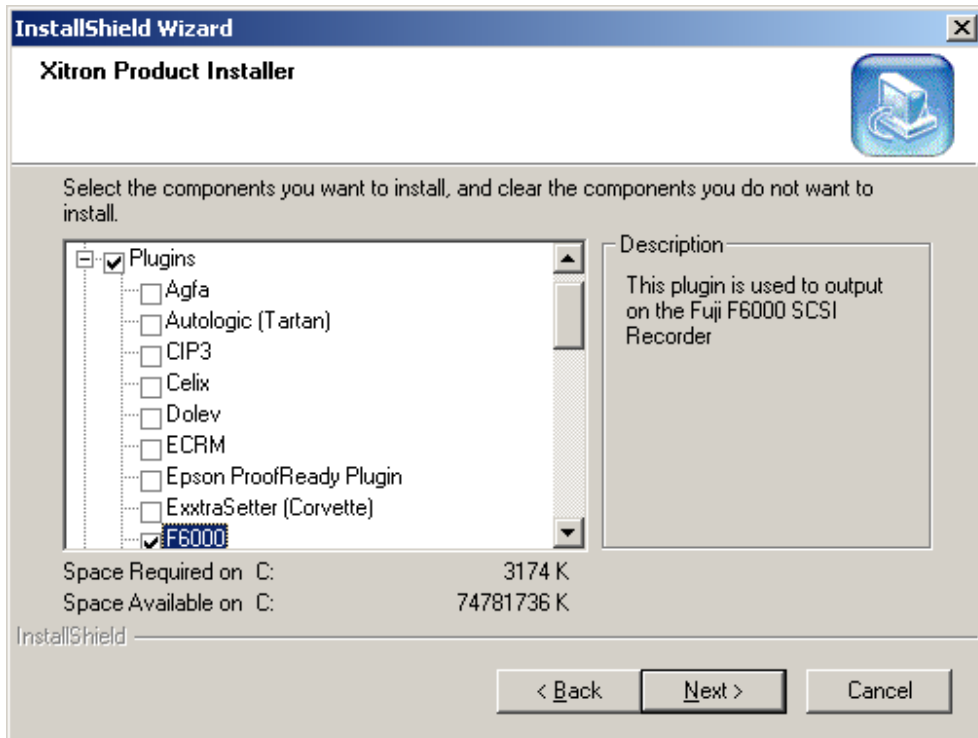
InstallShield Wizard

Xitron Product Installer

Select the components you want to install, and clear the components you do not want to install.

Plugins
Agfa
Autologic (Tartan)
CIP3
Celix
Dolev
ECRM
Epson ProofReady Plugin
ExxtraSetter (Corvette)
F6000

Description
This plugin is used to output on the Fuji F6000 SCSI Recorder

Space Required on C: 3174 K
Space Available on C: 74781736 K

InstallShield

< Back Next > Cancel